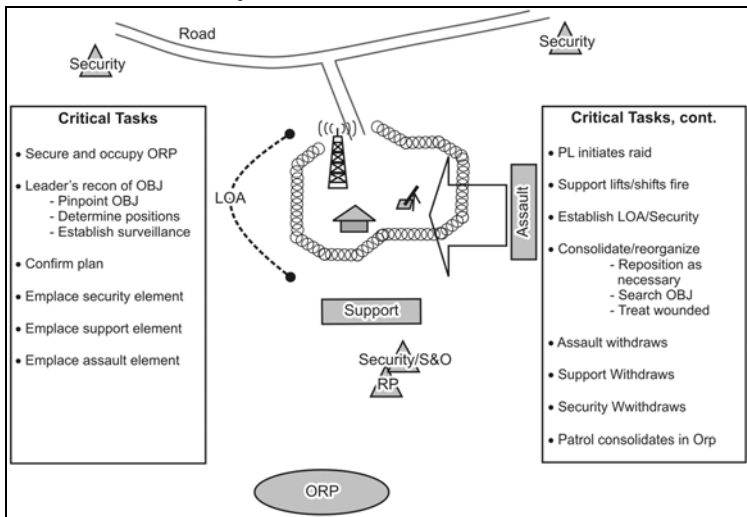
Road

Security

Security

**Critical Tasks**

- Secure and occupy ORP
- Leader's recon of OBJ
  - Pinpoint OBJ
  - Determine positions
  - Establish surveillance
- Confirm plan
- Emplace security element
- Emplace support element
- Emplace assault element

LOA

Assault

Support

Security/S&O

RP

ORP

**Critical Tasks, cont.**

- PL initiates raid
- Support lifts/shifts fire
- Establish LOA/Security
- Consolidate/reorganize
  - Reposition as necessary
  - Search OBJ
  - Treat wounded
- Assault withdraws
- Support Withdraws
- Security Wwithdraws
- Patrol consolidates in Orp